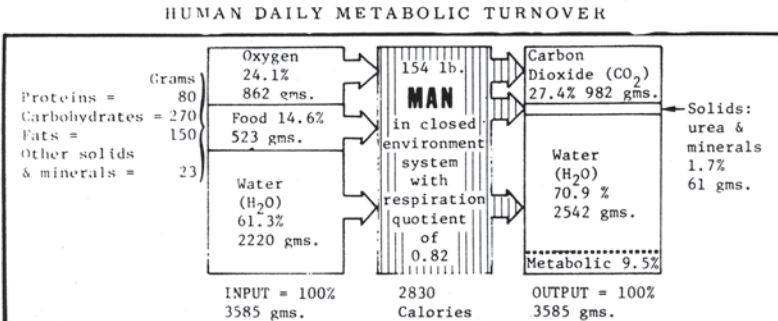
HUMAN DAILY METABOLIC TURNOVER

Grams
Proteins = 80
Carbohydrates = 270
Fats = 150
Other solids & minerals = 23

Oxygen
24.1%
862 gms.

Food 14.6%
523 gms.

Water
($H_2O$)
61.3%
2220 gms.

154 lb.
MAN
in closed environment system with respiration quotient of 0.82

Carbon Dioxide ($CO_2$)
27.4% 982 gms.

Solids: urea & minerals
1.7%
61 gms.

Water
($H_2O$)
70.9 %
2542 gms.

Metabolic 9.5%

INPUT = 100%
3585 gms.

2830
Calories

OUTPUT = 100%
3585 gms.